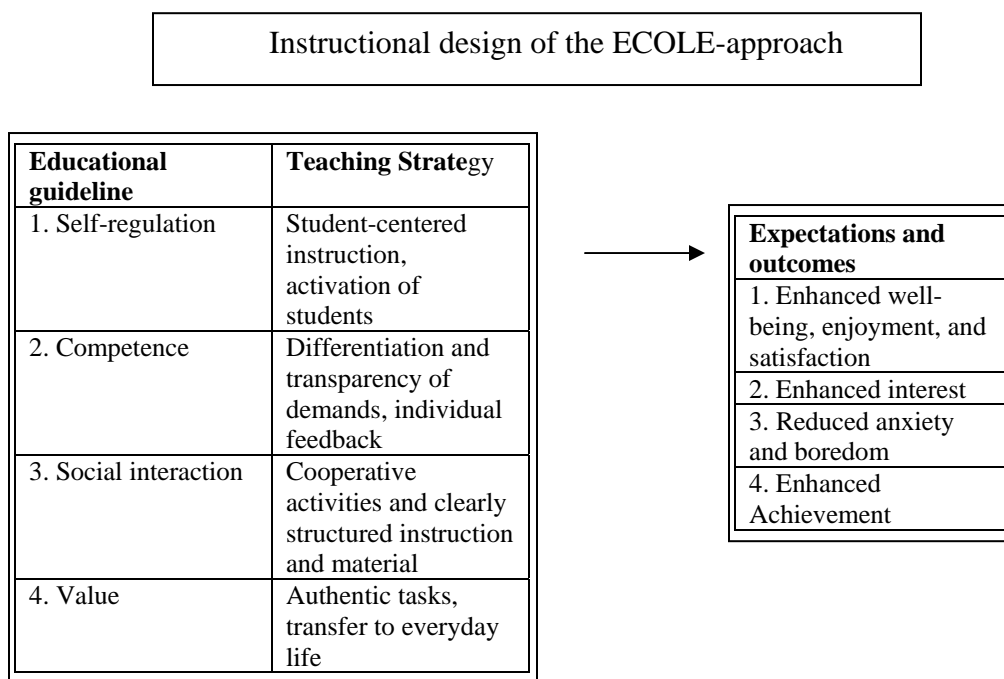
Instructional design of the ECOLE-approach

| Educational guideline | Teaching Strategy |
|---|---|
| 1. Self-regulation | Student-centered instruction, activation of students |
| 2. Competence | Differentiation and transparency of demands, individual feedback |
| 3. Social interaction | Cooperative activities and clearly structured instruction and material |
| 4. Value | Authentic tasks, transfer to everyday life |

| Expectations and outcomes |
|---|
| 1. Enhanced well-being, enjoyment, and satisfaction |
| 2. Enhanced interest |
| 3. Reduced anxiety and boredom |
| 4. Enhanced Achievement |